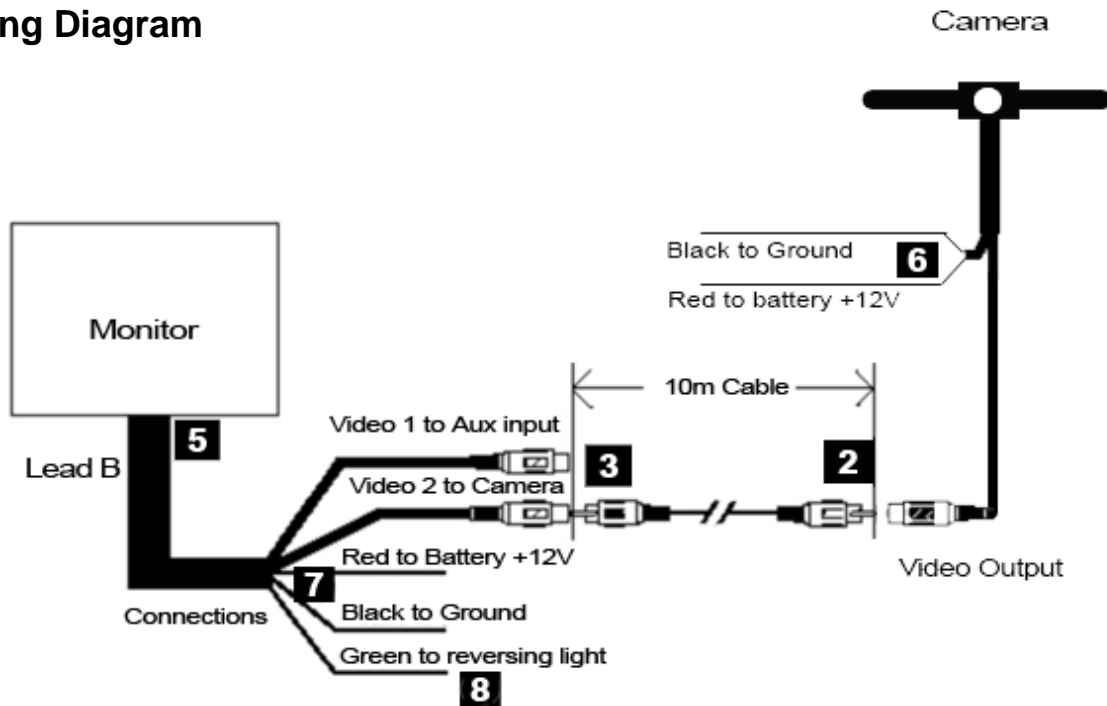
ng Diagram

Camera

Black to Ground
6
Red to battery +12V

Monitor

10m Cable

5
Lead B

Video 1 to Aux input
3
2
Video 2 to Camera

Red to Battery +12V
7
Video Output
Black to Ground
Connections
Green to reversing light
8